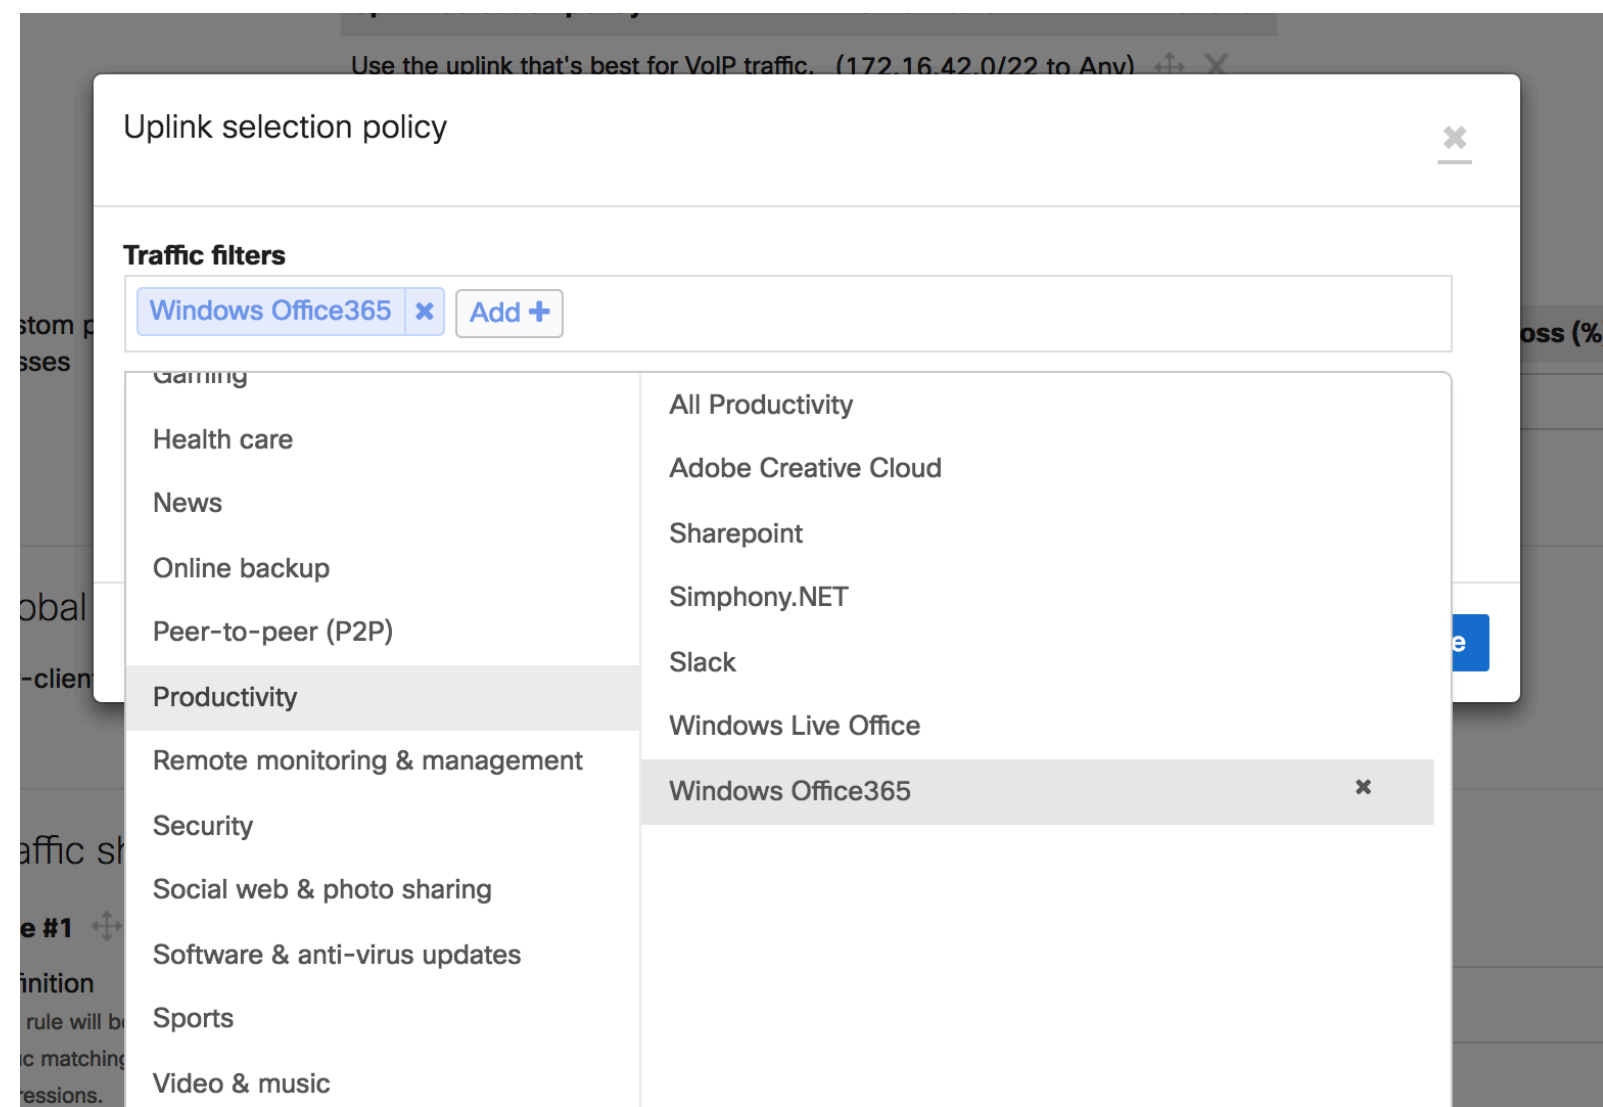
Use the uplink that's best for VoIP traffic. (172.16.42.0/22 to Any)

Uplink selection policy

Traffic filters

Windows Office365 ✖ Add +

stom p
sses

oss (%

obal
-clien

affic sh
e #1
inition
rule will b
c matching
essions.

Gaming
Health care
News
Online backup
Peer-to-peer (P2P)
Productivity
Remote monitoring & management
Security
Social web & photo sharing
Software & anti-virus updates
Sports
Video & music

All Productivity
Adobe Creative Cloud
Sharepoint
Simphony.NET
Slack
Windows Live Office
Windows Office365 ×

e